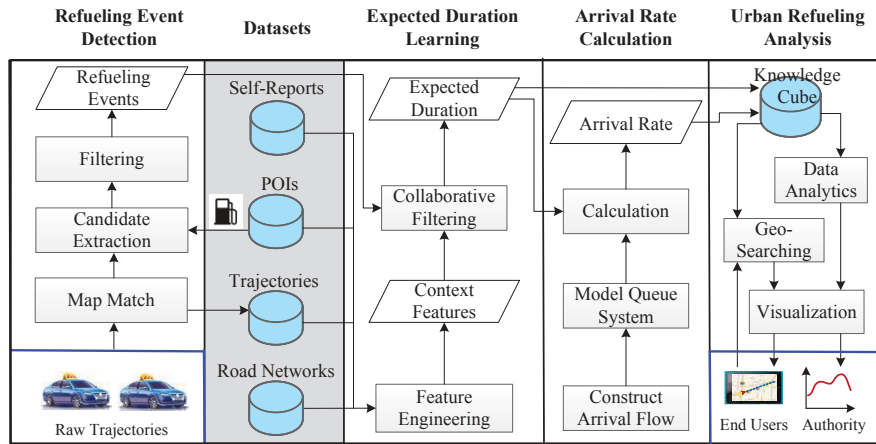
Refueling Event Detection

Datasets

Expected Duration Learning

Arrival Rate Calculation

Urban Refueling Analysis

Refueling Events

Filtering

Candidate Extraction

Map Match

Raw Trajectories

Self-Reports

POIs

Trajectories

Road Networks

Expected Duration

Collaborative Filtering

Context Features

Feature Engineering

Arrival Rate

Calculation

Model Queue System

Construct Arrival Flow

Knowledge Cube

Data Analytics

Geo-Searching

Visualization

End Users

Authority